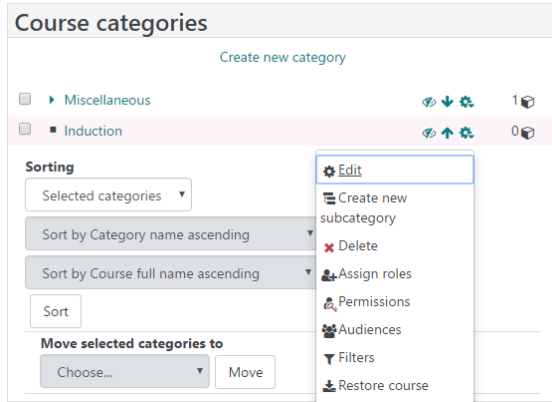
Course categories

Create new category

Miscellaneous 1

Induction 0

Sorting

Selected categories

Sort by Category name ascending

Sort by Course full name ascending

Sort

Move selected categories to

Choose...

Move

Edit

Create new subcategory

Delete

Assign roles

Permissions

Audiences

Filters

Restore course